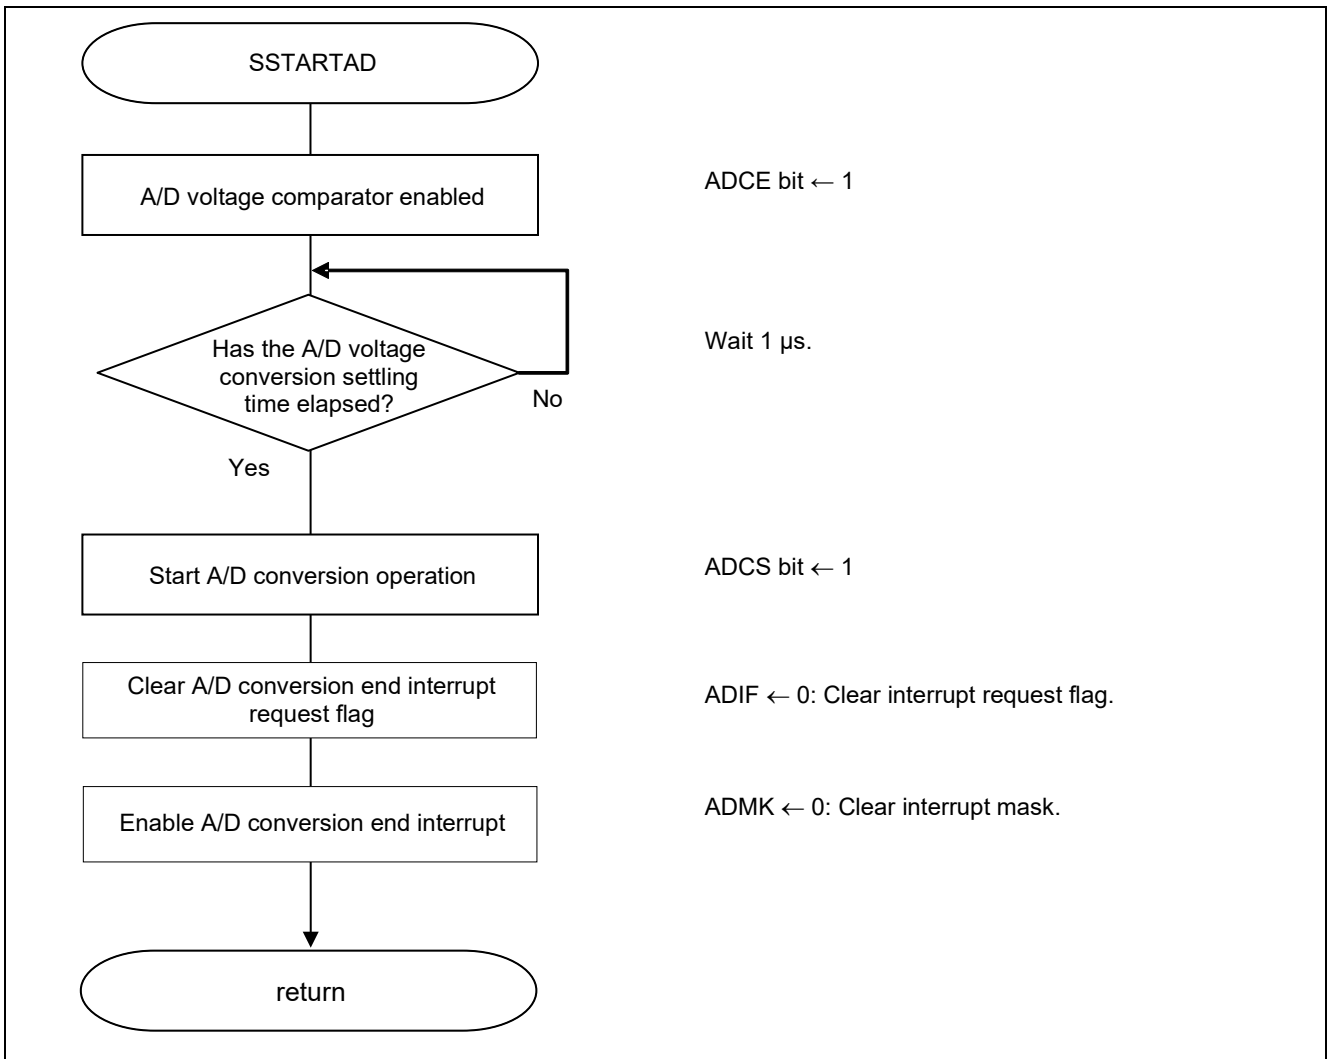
SSTARTAD

A/D voltage comparator enabled

ADCE bit ← 1

Has the A/D voltage conversion settling time elapsed?

No

Wait 1 μs.

Yes

Start A/D conversion operation

ADCS bit ← 1

Clear A/D conversion end interrupt request flag

ADIF ← 0: Clear interrupt request flag.

Enable A/D conversion end interrupt

ADMK ← 0: Clear interrupt mask.

return